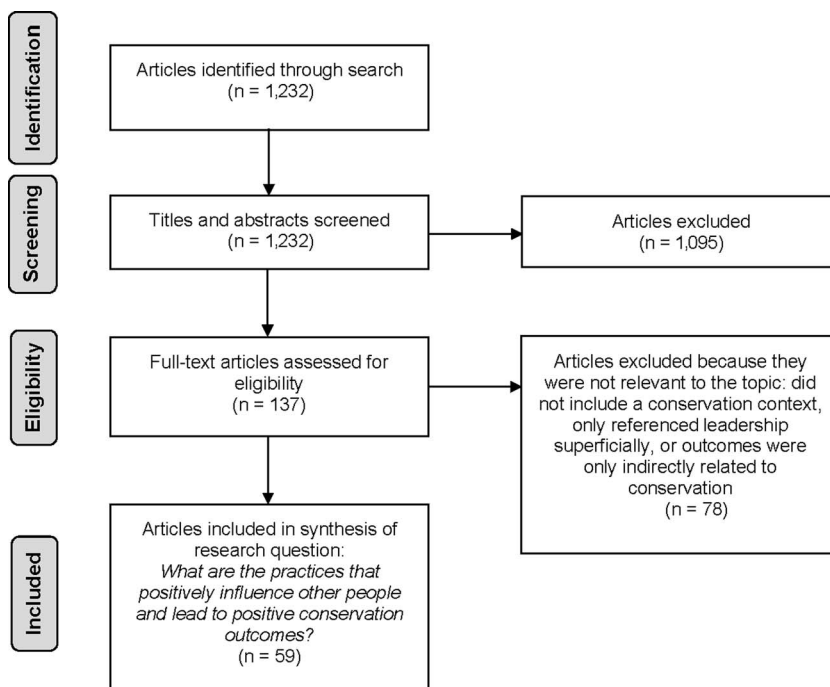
Identification

Articles identified through search (n = 1,232)

Screening

Titles and abstracts screened (n = 1,232)

Articles excluded (n = 1,095)

Eligibility

Full-text articles assessed for eligibility (n = 137)

Articles excluded because they were not relevant to the topic: did not include a conservation context, only referenced leadership superficially, or outcomes were only indirectly related to conservation (n = 78)

Included

Articles included in synthesis of research question: *What are the practices that positively influence other people and lead to positive conservation outcomes?* (n = 59)